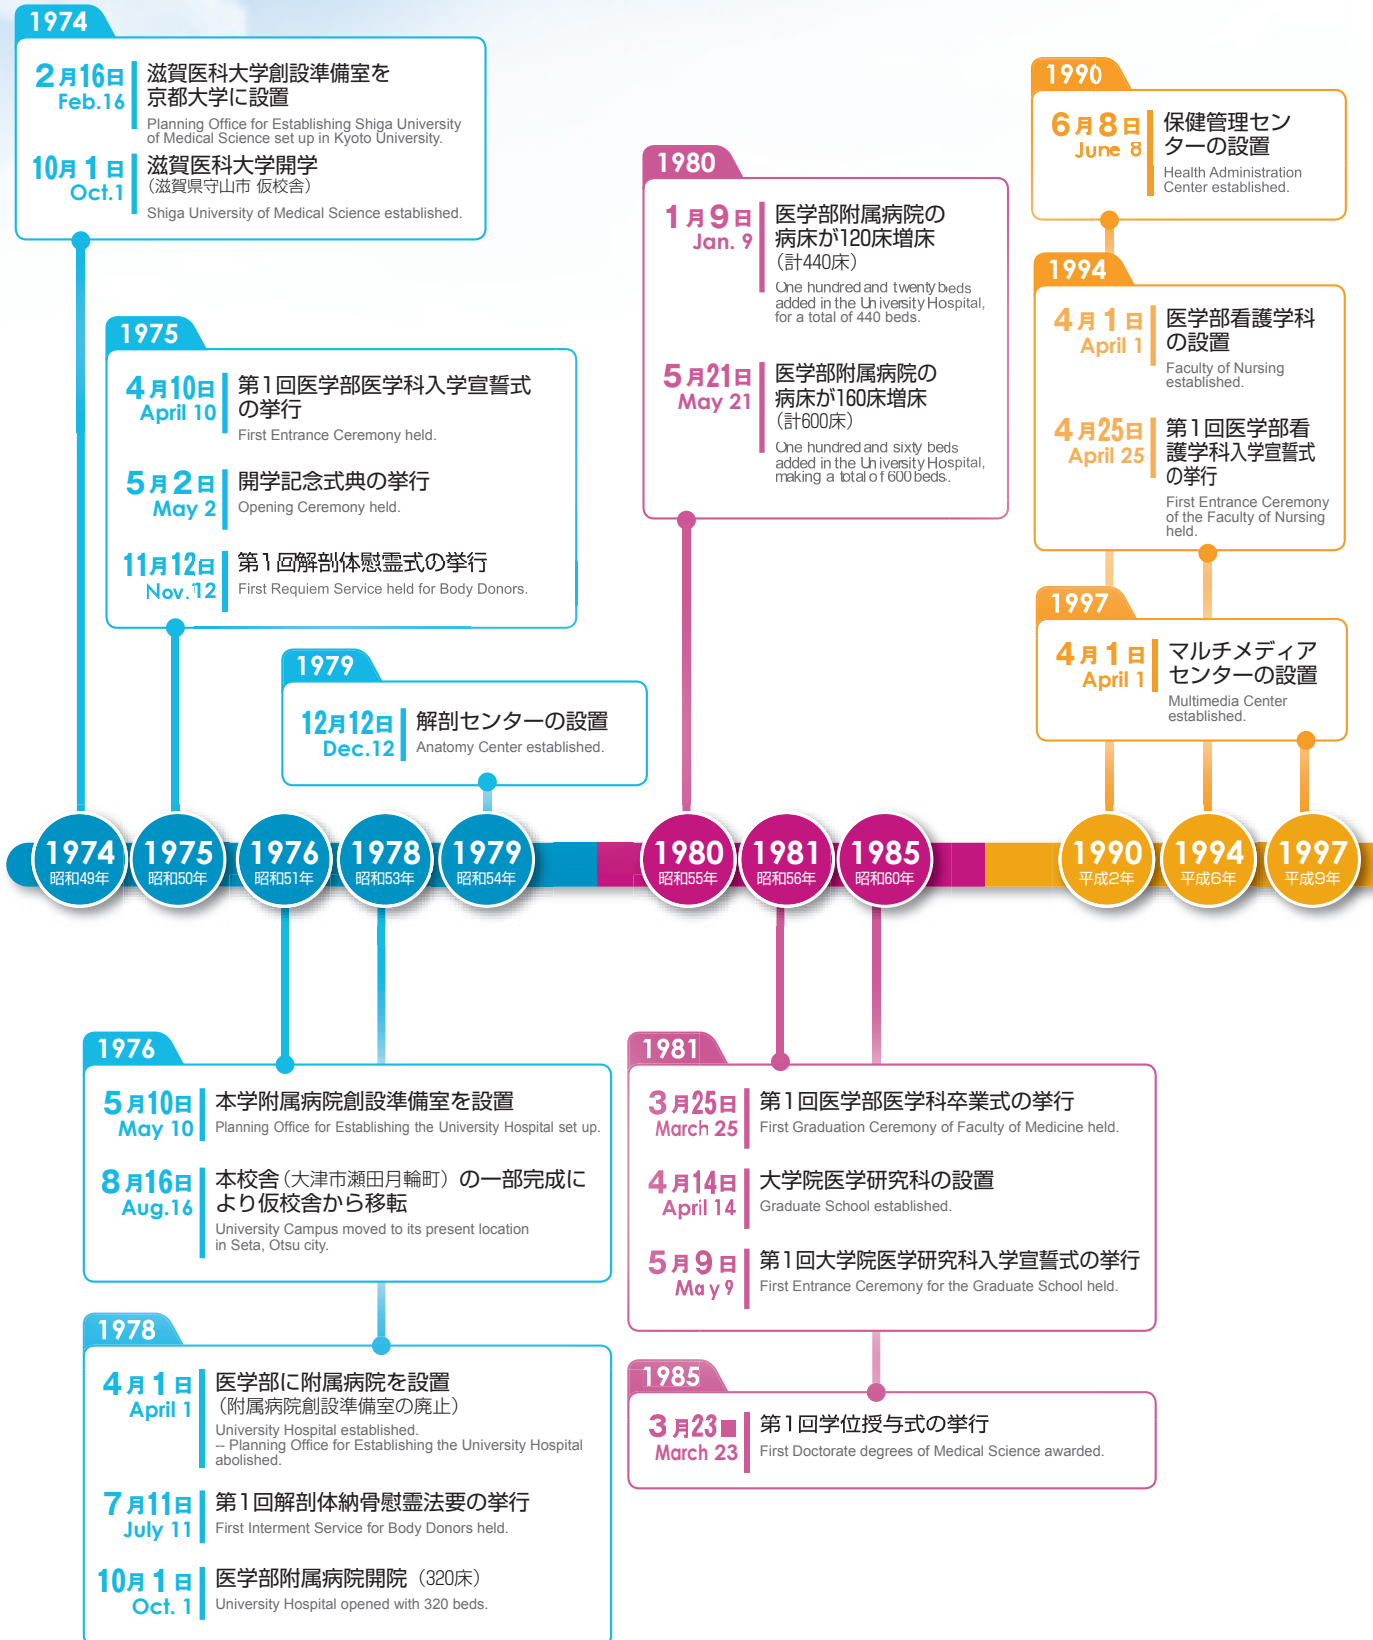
1974

2月16日
Feb.16
滋賀医科大学創設準備室を京都大学に設置
Planning Office for Establishing Shiga University of Medical Science set up in Kyoto University.

10月1日
Oct.1
滋賀医科大学開学
（滋賀県守山市 仮校舎）
Shiga University of Medical Science established.

1975

4月10日
April 10
第1回医学部医学科入学宣誓式の挙行
First Entrance Ceremony held.

5月2日
May 2
開学記念式典の挙行
Opening Ceremony held.

11月12日
Nov.12
第1回解剖体慰霊式の挙行
First Requiem Service held for Body Donors.

1979

12月12日
Dec.12
解剖センターの設置
Anatomy Center established.

1980

1月9日
Jan. 9
医学部附属病院の病床が120床増床
（計440床）
One hundred and twenty beds added in the University Hospital, for a total of 440 beds.

5月21日
May 21
医学部附属病院の病床が160床増床
（計600床）
One hundred and sixty beds added in the University Hospital, making a total of 600 beds.

1990

6月8日
June 8
保健管理センターの設置
Health Administration Center established.

1994

4月1日
April 1
医学部看護学科の設置
Faculty of Nursing established.

4月25日
April 25
第1回医学部看護学科入学宣誓式の挙行
First Entrance Ceremony of the Faculty of Nursing held.

1997

4月1日
April 1
マルチメディアセンターの設置
Multimedia Center established.

1974 昭和49年
1975 昭和50年
1976 昭和51年
1978 昭和53年
1979 昭和54年
1980 昭和55年
1981 昭和56年
1985 昭和60年
1990 平成2年
1994 平成6年
1997 平成9年

1976

5月10日
May 10
本学附属病院創設準備室を設置
Planning Office for Establishing the University Hospital set up.

8月16日
Aug.16
本校舎（大津市瀬田月輪町）の一部完成により仮校舎から移転
University Campus moved to its present location in Seta, Otsu city.

1978

4月1日
April 1
医学部に附属病院を設置
（附属病院創設準備室の廃止）
University Hospital established.
-- Planning Office for Establishing the University Hospital abolished.

7月11日
July 11
第1回解剖体納骨慰霊法要の挙行
First Interment Service for Body Donors held.

10月1日
Oct. 1
医学部附属病院開院（320床）
University Hospital opened with 320 beds.

1981

3月25日
March 25
第1回医学部医学科卒業式の挙行
First Graduation Ceremony of Faculty of Medicine held.

4月14日
April 14
大学院医学研究科の設置
Graduate School established.

5月9日
May 9
第1回大学院医学研究科入学宣誓式の挙行
First Entrance Ceremony for the Graduate School held.

1985

3月23日
March 23
第1回学位授与式の挙行
First Doctorate degrees of Medical Science awarded.